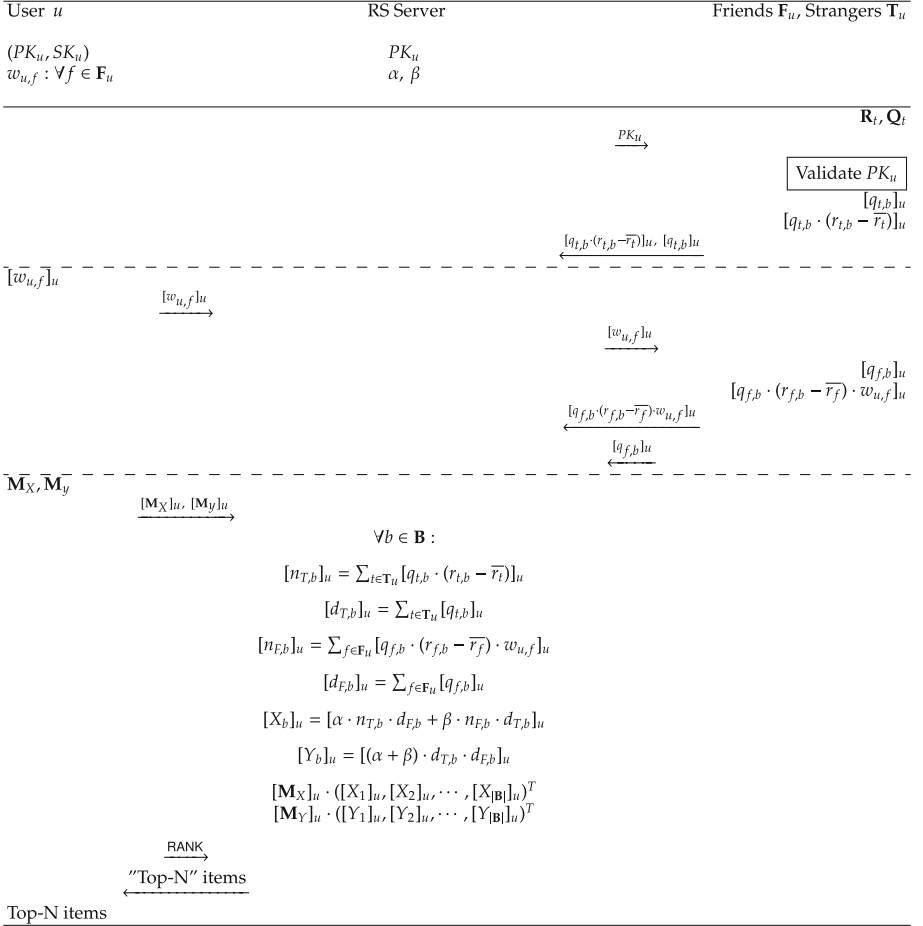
User $u$ | RS Server | Friends $\mathbf{F}_u$, Strangers $\mathbf{T}_u$

$(PK_u, SK_u)$
$w_{u,f} : \forall f \in \mathbf{F}_u$

$PK_u$
$\alpha,\ \beta$

$\mathbf{R}_t, \mathbf{Q}_t$

$PK_u$

Validate $PK_u$
$[q_{t,b}]_u$
$[q_{t,b} \cdot (r_{t,b} - \overline{r_t})]_u$

$[q_{t,b} \cdot (r_{t,b} - \overline{r_t})]_u,\ [q_{t,b}]_u$

$[w_{u,f}]_u$

$[w_{u,f}]_u$

$[w_{u,f}]_u$

$[q_{f,b}]_u$
$[q_{f,b} \cdot (r_{f,b} - \overline{r_f}) \cdot w_{u,f}]_u$

$[q_{f,b} \cdot (r_{f,b} - \overline{r_f}) \cdot w_{u,f}]_u$

$[q_{f,b}]_u$

$\mathbf{M}_X, \mathbf{M}_y$

$[\mathbf{M}_X]_u,\ [\mathbf{M}_y]_u$

$\forall b \in \mathbf{B}$ :

$[n_{T,b}]_u = \sum_{t \in \mathbf{T}_u} [q_{t,b} \cdot (r_{t,b} - \overline{r_t})]_u$

$[d_{T,b}]_u = \sum_{t \in \mathbf{T}_u} [q_{t,b}]_u$

$[n_{F,b}]_u = \sum_{f \in \mathbf{F}_u} [q_{f,b} \cdot (r_{f,b} - \overline{r_f}) \cdot w_{u,f}]_u$

$[d_{F,b}]_u = \sum_{f \in \mathbf{F}_u} [q_{f,b}]_u$

$[X_b]_u = [\alpha \cdot n_{T,b} \cdot d_{F,b} + \beta \cdot n_{F,b} \cdot d_{T,b}]_u$

$[Y_b]_u = [(\alpha + \beta) \cdot d_{T,b} \cdot d_{F,b}]_u$

$[\mathbf{M}_X]_u \cdot ([X_1]_u, [X_2]_u, \cdots, [X_{|\mathbf{B}|}]_u)^T$
$[\mathbf{M}_Y]_u \cdot ([Y_1]_u, [Y_2]_u, \cdots, [Y_{|\mathbf{B}|}]_u)^T$

RANK

"Top-N" items

Top-N items